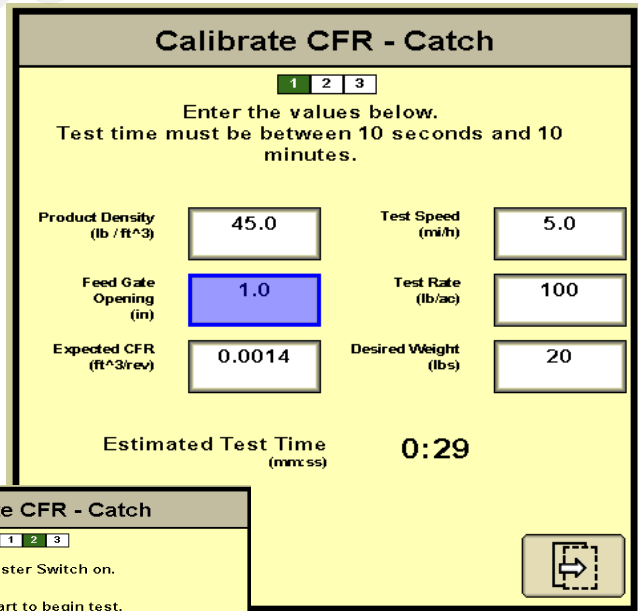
Calibrate CFR - Catch

1 2 3

Enter the values below.
Test time must be between 10 seconds and 10 minutes.

Product Density (lb / ft^3) 45.0

Test Speed (mi/h) 5.0

Feed Gate Opening (in) 1.0

Test Rate (lb/ac) 100

Expected CFR (ft^3/rev) 0.0014

Desired Weight (lbs) 20

Estimated Test Time (mm:ss) 0:29

e CFR - Catch

1 2 3

ster Switch on.

art to begin test.